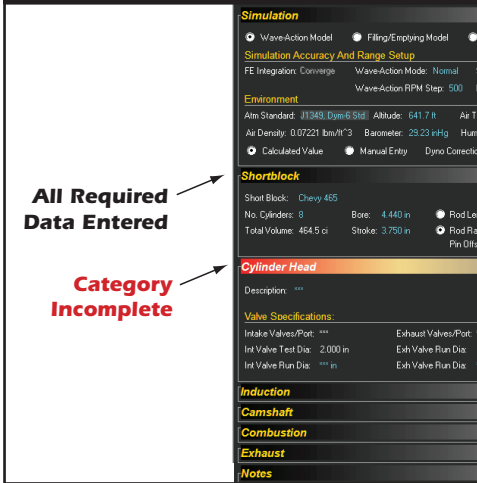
All Required Data Entered

Category Incomplete

Simulation

Wave-Action Model   Filling/Emptying Model

Simulation Accuracy And Range Setup

FE Integration: Converge   Wave-Action Mode: Normal

Wave-Action RPM Step: 500

Environment

Atm Standard: J1349, Dyno Std   Altitude: 641.7 ft   Air T

Air Density: 0.07221 lbm/ft^3   Barometer: 29.23 inHg   Hum

Calculated Value   Manual Entry   Dyno Correctio

Shortblock

Short Block: Chevy 465

No. Cylinders: 8   Bore: 4.440 in   Rod Le

Total Volume: 464.5 ci   Stroke: 3.750 in   Rod Ra

Pin Offs

Cylinder Head

Description: ***

Valve Specifications:

Intake Valves/Port: ***   Exhaust Valves/Port:

Int Valve Test Dia: 2.000 in   Exh Valve Run Dia:

Int Valve Run Dia: *** in   Exh Valve Run Dia:

Induction

Camshaft

Combustion

Exhaust

Notes